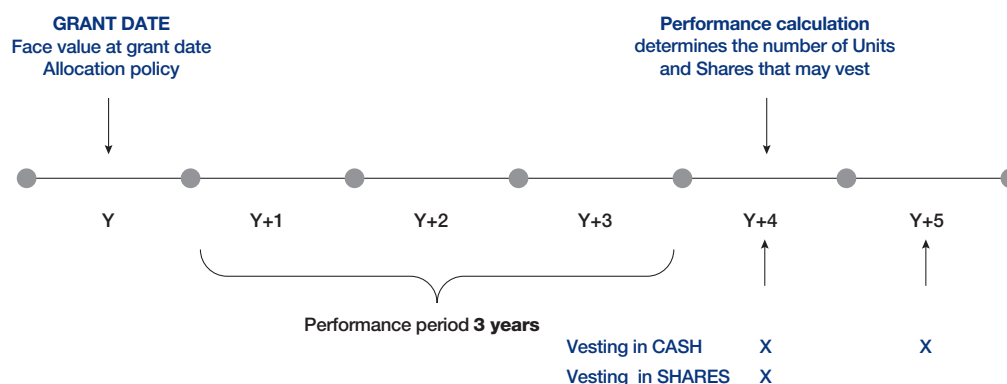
GRANT DATE
Face value at grant date
Allocation policy

Performance calculation
determines the number of Units and Shares that may vest

Y
Y+1
Y+2
Y+3
Y+4
Y+5

Performance period **3 years**

| | Y+4 | Y+5 |
|---|---|---|
| Vesting in CASH | X | X |
| Vesting in SHARES | X | |